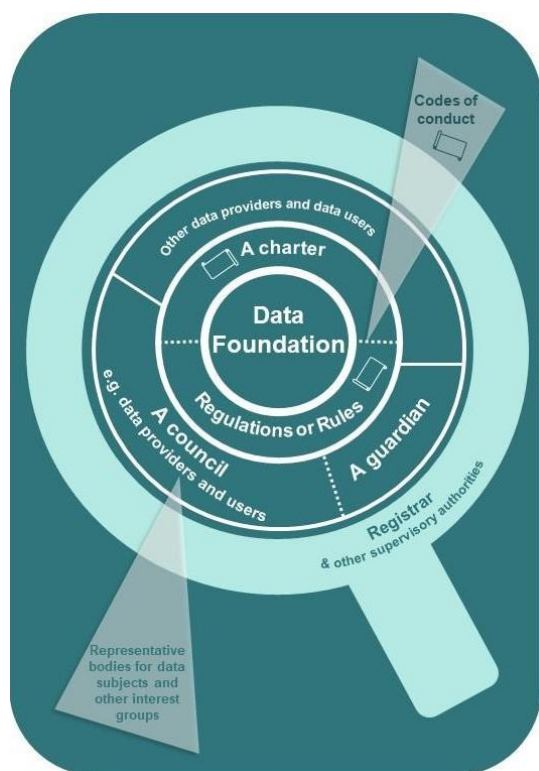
Codes of conduct

Other data providers and data users

A charter

Data Foundation

Regulations or Rules

A council
e.g. data providers and users

A guardian

Registrar
& other supervisory authorities

Representative bodies for data subjects and other interest groups